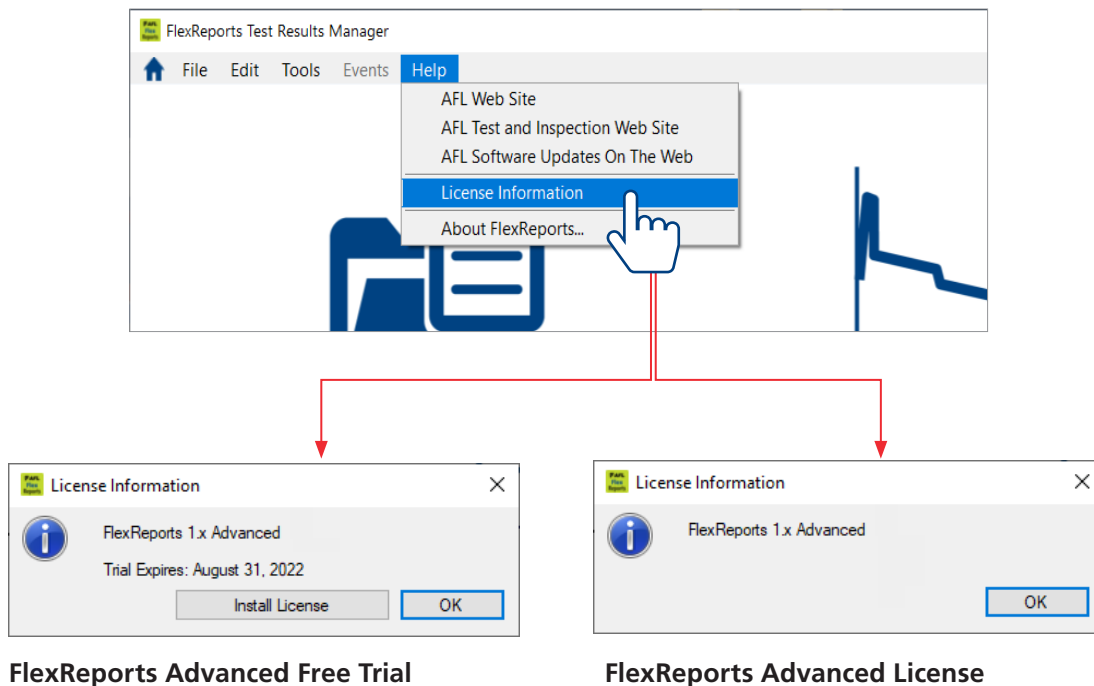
FlexReports Test Results Manager

File Edit Tools Events Help

AFL Web Site
AFL Test and Inspection Web Site
AFL Software Updates On The Web
License Information
About FlexReports...

License Information

FlexReports 1.x Advanced

Trial Expires: August 31, 2022

Install License OK

FlexReports Advanced Free Trial

License Information

FlexReports 1.x Advanced

OK

FlexReports Advanced License